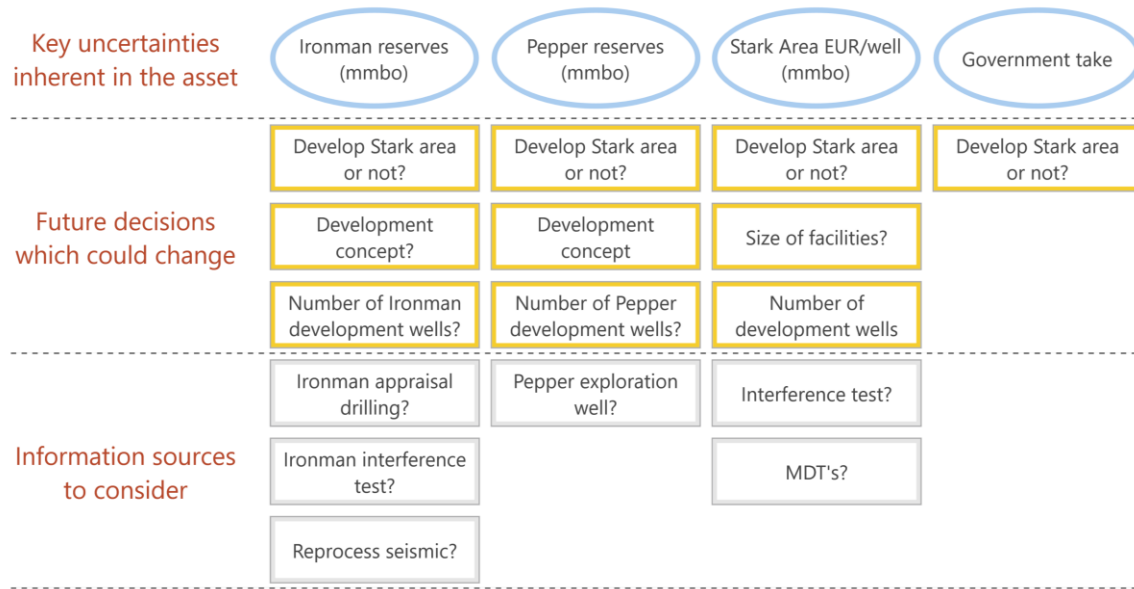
Key uncertainties inherent in the asset

Ironman reserves (mmbo)

Pepper reserves (mmbo)

Stark Area EUR/well (mmbo)

Government take

Future decisions which could change

Develop Stark area or not?

Develop Stark area or not?

Develop Stark area or not?

Develop Stark area or not?

Development concept?

Development concept

Size of facilities?

Number of Ironman development wells?

Number of Pepper development wells?

Number of development wells

Information sources to consider

Ironman appraisal drilling?

Pepper exploration well?

Interference test?

Ironman interference test?

MDT's?

Reprocess seismic?